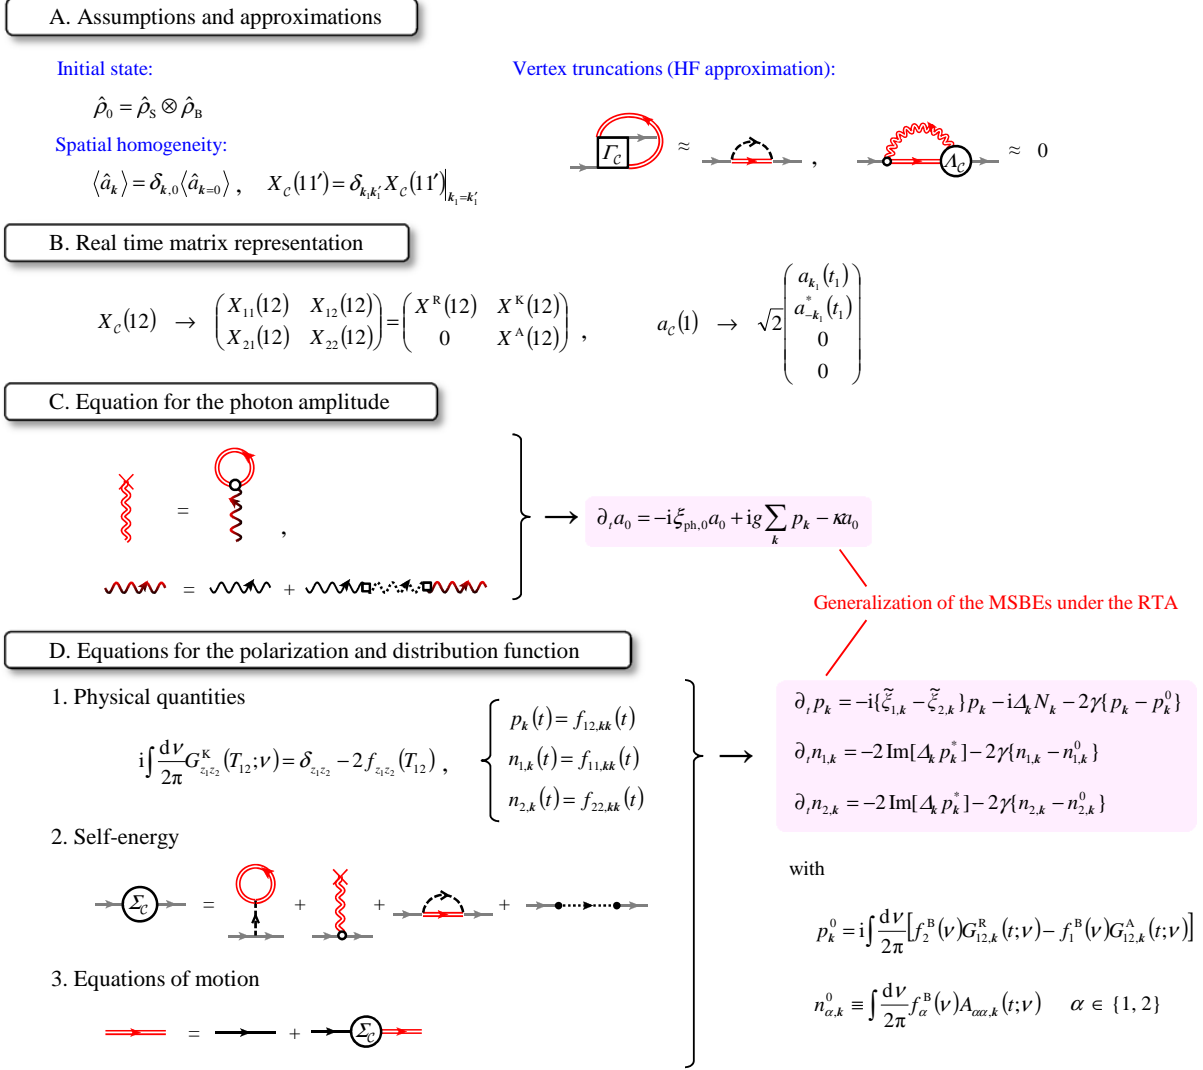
A. Assumptions and approximations

Initial state:

$\hat{\rho}_0 = \hat{\rho}_S \otimes \hat{\rho}_B$

Spatial homogeneity:

$\langle \hat{a}_{\boldsymbol{k}} \rangle = \delta_{\boldsymbol{k},0} \langle \hat{a}_{\boldsymbol{k}=0} \rangle$ , $X_{\mathcal{C}}(11') = \delta_{\boldsymbol{k}_1\boldsymbol{k}_1'} X_{\mathcal{C}}(11')\big|_{\boldsymbol{k}_1=\boldsymbol{k}_1'}$

Vertex truncations (HF approximation):

$\Gamma_{\mathcal{C}}$ $\approx$ , $\Lambda_{\mathcal{C}}$ $\approx$ 0

B. Real time matrix representation

$X_{\mathcal{C}}(12) \rightarrow \begin{pmatrix} X_{11}(12) & X_{12}(12) \\ X_{21}(12) & X_{22}(12) \end{pmatrix} = \begin{pmatrix} X^{R}(12) & X^{K}(12) \\ 0 & X^{A}(12) \end{pmatrix}$ , $a_{\mathcal{C}}(1) \rightarrow \sqrt{2} \begin{pmatrix} a_{\boldsymbol{k}_1}(t_1) \\ a^*_{-\boldsymbol{k}_1}(t_1) \\ 0 \\ 0 \end{pmatrix}$

C. Equation for the photon amplitude

= ,

= + 

$\rightarrow$ $\partial_t a_0 = -\mathrm{i}\xi_{\mathrm{ph},0} a_0 + \mathrm{i}g \sum_{\boldsymbol{k}} p_{\boldsymbol{k}} - \kappa a_0$

Generalization of the MSBEs under the RTA

D. Equations for the polarization and distribution function

1. Physical quantities

$\mathrm{i}\int \frac{d\nu}{2\pi} G^{K}_{z_1z_2}(T_{12};\nu) = \delta_{z_1z_2} - 2f_{z_1z_2}(T_{12})$ , $\begin{cases} p_{\boldsymbol{k}}(t) = f_{12,\boldsymbol{kk}}(t) \\ n_{1,\boldsymbol{k}}(t) = f_{11,\boldsymbol{kk}}(t) \\ n_{2,\boldsymbol{k}}(t) = f_{22,\boldsymbol{kk}}(t) \end{cases}$

$\rightarrow$

$\partial_t p_{\boldsymbol{k}} = -\mathrm{i}\{\tilde{\xi}_{1,\boldsymbol{k}} - \tilde{\xi}_{2,\boldsymbol{k}}\} p_{\boldsymbol{k}} - \mathrm{i}\Delta_{\boldsymbol{k}} N_{\boldsymbol{k}} - 2\gamma\{p_{\boldsymbol{k}} - p^0_{\boldsymbol{k}}\}$

$\partial_t n_{1,\boldsymbol{k}} = -2\,\mathrm{Im}[\Delta_{\boldsymbol{k}} p^*_{\boldsymbol{k}}] - 2\gamma\{n_{1,\boldsymbol{k}} - n^0_{1,\boldsymbol{k}}\}$

$\partial_t n_{2,\boldsymbol{k}} = -2\,\mathrm{Im}[\Delta_{\boldsymbol{k}} p^*_{\boldsymbol{k}}] - 2\gamma\{n_{2,\boldsymbol{k}} - n^0_{2,\boldsymbol{k}}\}$

2. Self-energy

$\Sigma_{\mathcal{C}}$ = + + +

with

$p^0_{\boldsymbol{k}} = \mathrm{i}\int \frac{d\nu}{2\pi}\left[f^B_2(\nu) G^R_{12,\boldsymbol{k}}(t;\nu) - f^B_1(\nu) G^A_{12,\boldsymbol{k}}(t;\nu)\right]$

3. Equations of motion

= + $\Sigma_{\mathcal{C}}$

$n^0_{\alpha,\boldsymbol{k}} \equiv \int \frac{d\nu}{2\pi} f^B_\alpha(\nu) A_{\alpha\alpha,\boldsymbol{k}}(t;\nu)$ $\alpha \in \{1, 2\}$